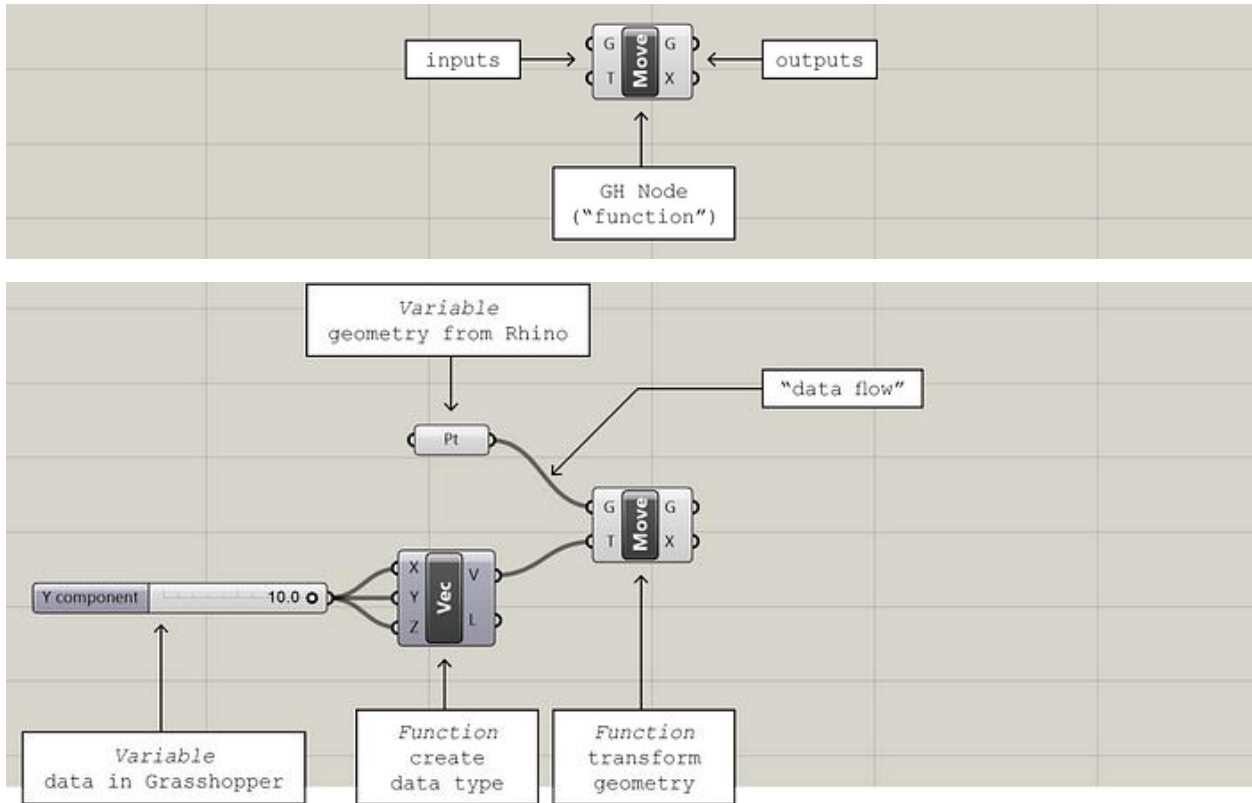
inputs

G
T
Move
G
X

outputs

GH Node
("function")

*Variable*
geometry from Rhino

"data flow"

Pt

G
T
Move
G
X

Y component
10.0

X
Y
Z
Vec
V
L

*Variable*
data in Grasshopper

*Function*
create
data type

*Function*
transform
geometry